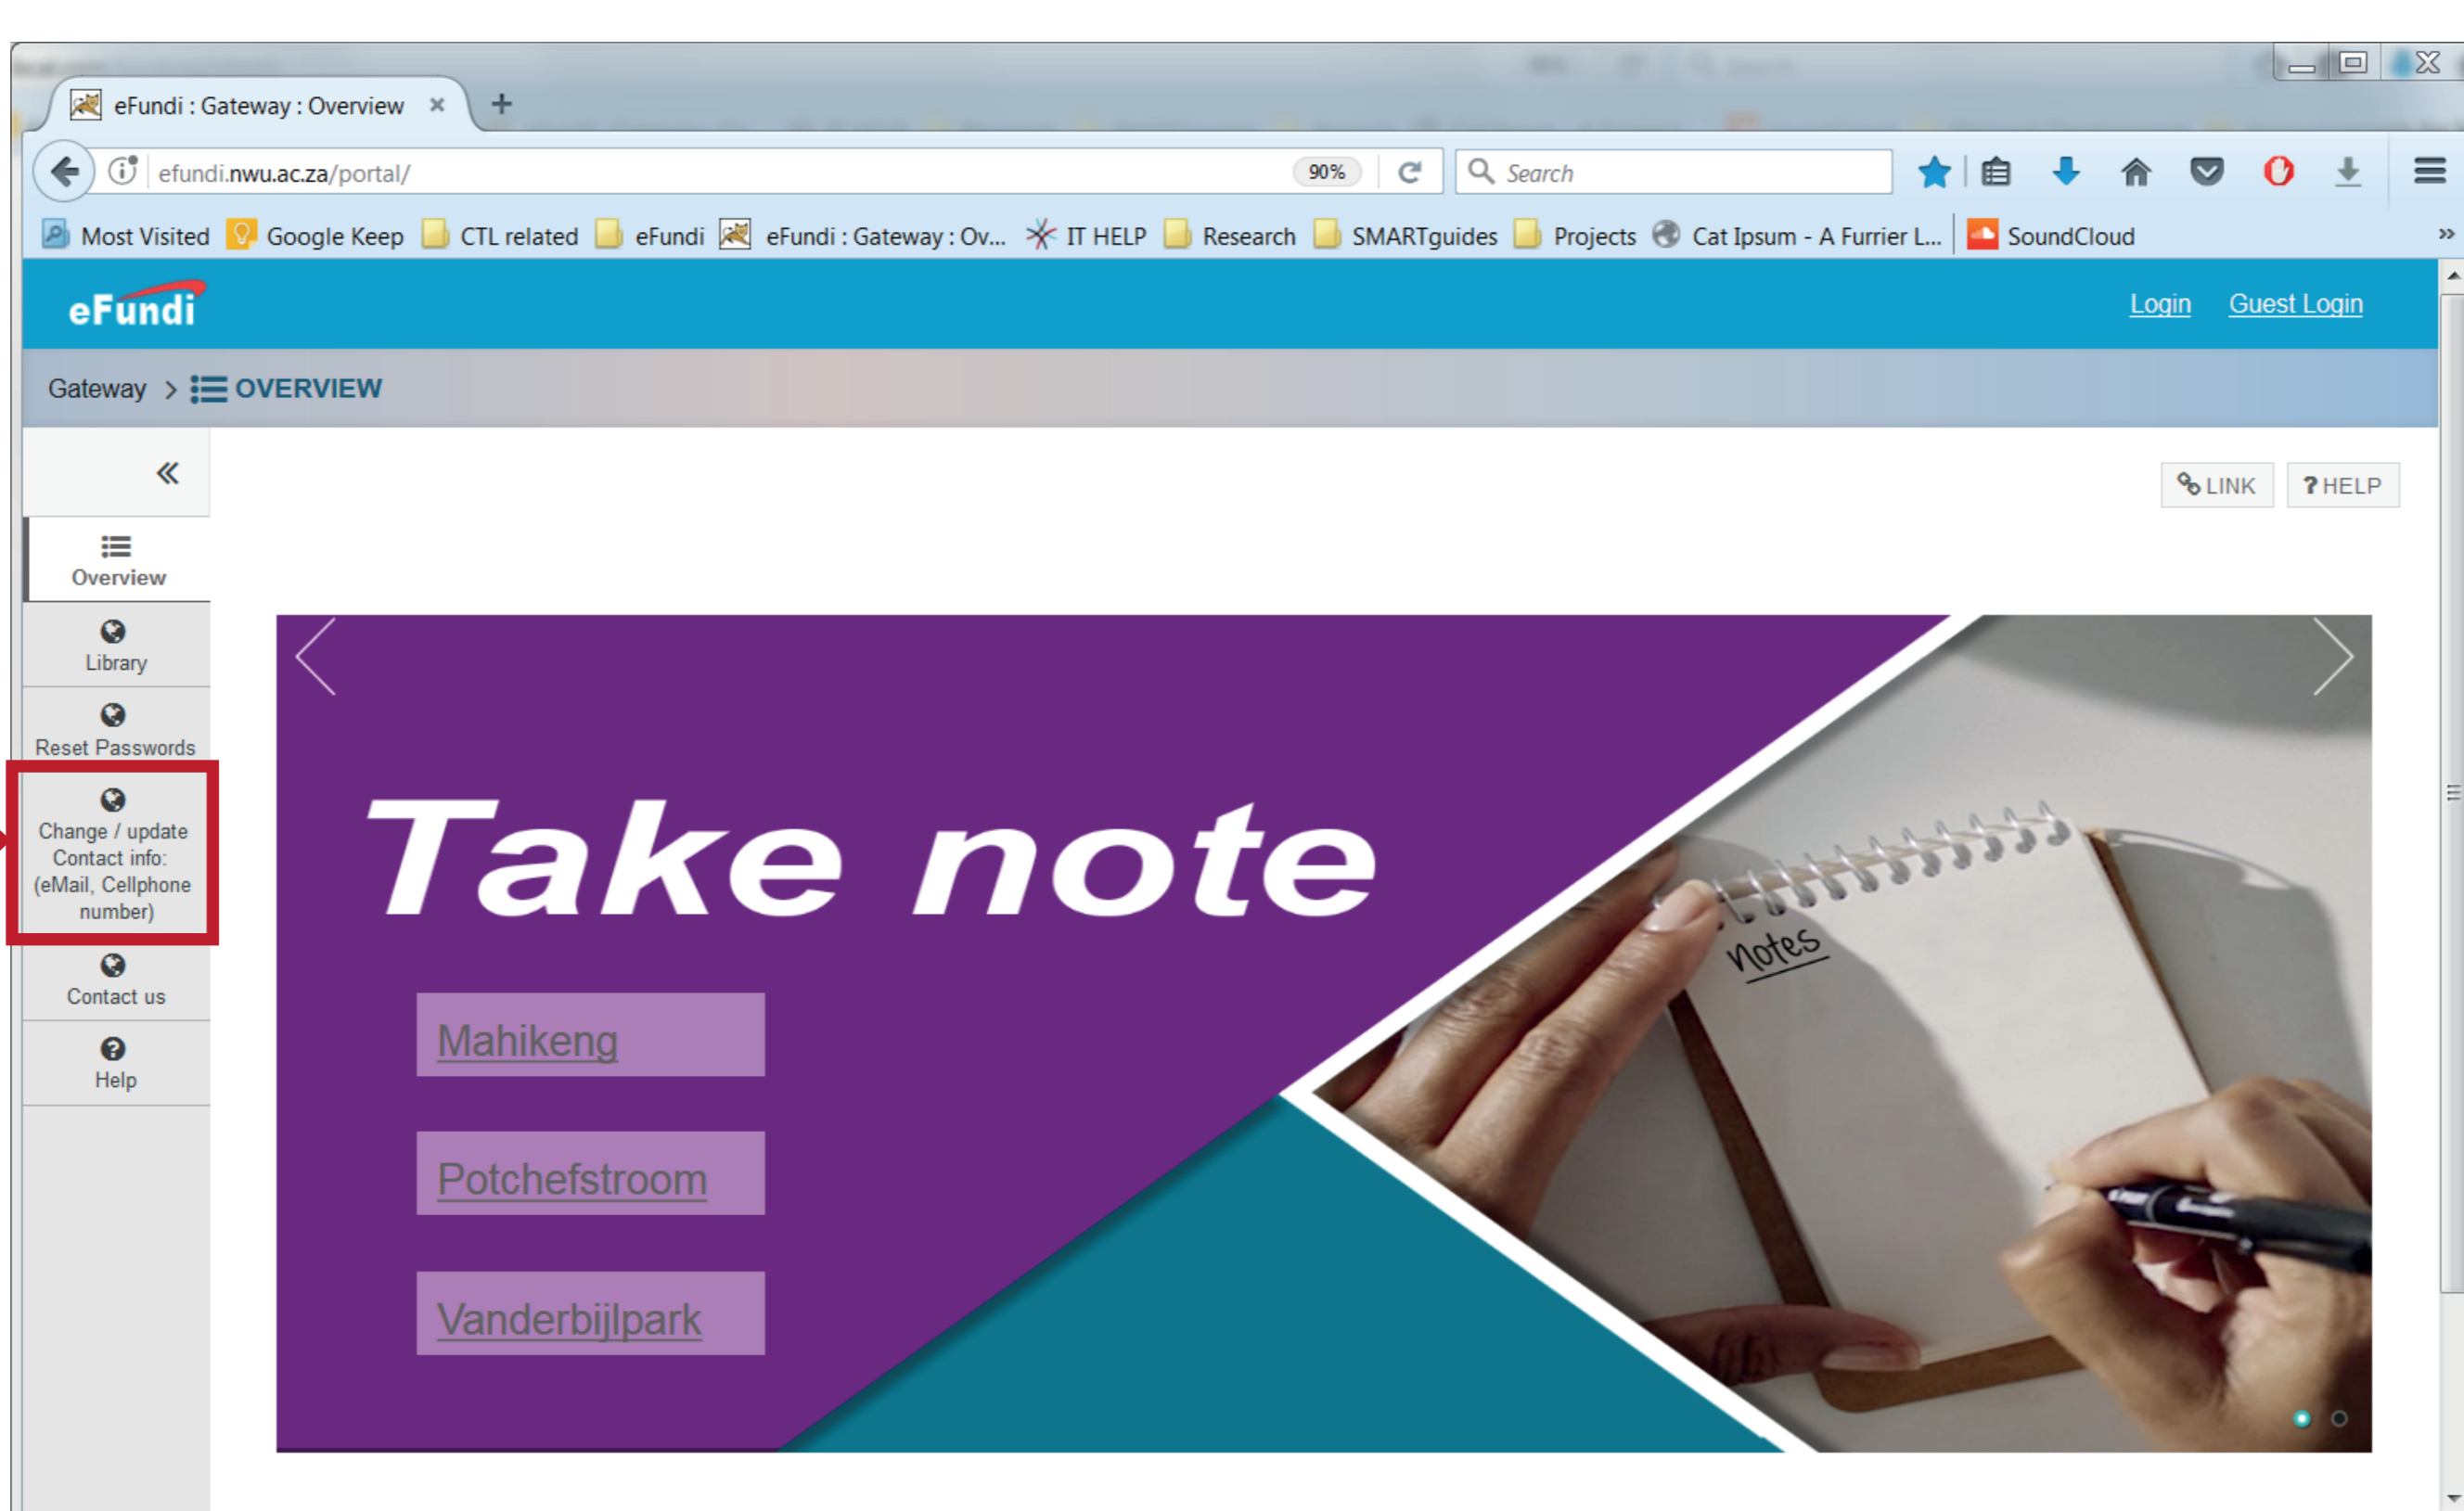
eFundi : Gateway : Overview ×

efundi.nwu.ac.za/portal/ 90% Search

Most Visited Google Keep CTL related eFundi eFundi : Gateway : Ov... IT HELP Research SMARTguides Projects Cat Ipsum - A Furrier L... SoundCloud

eFundi

Login Guest Login

Gateway > OVERVIEW

«

LINK ? HELP

Overview

Library

Reset Passwords

Change / update Contact info: (eMail, Cellphone number)

Contact us

Help

Take note

Mahikeng

Potchefstroom

Vanderbijlpark

Notes